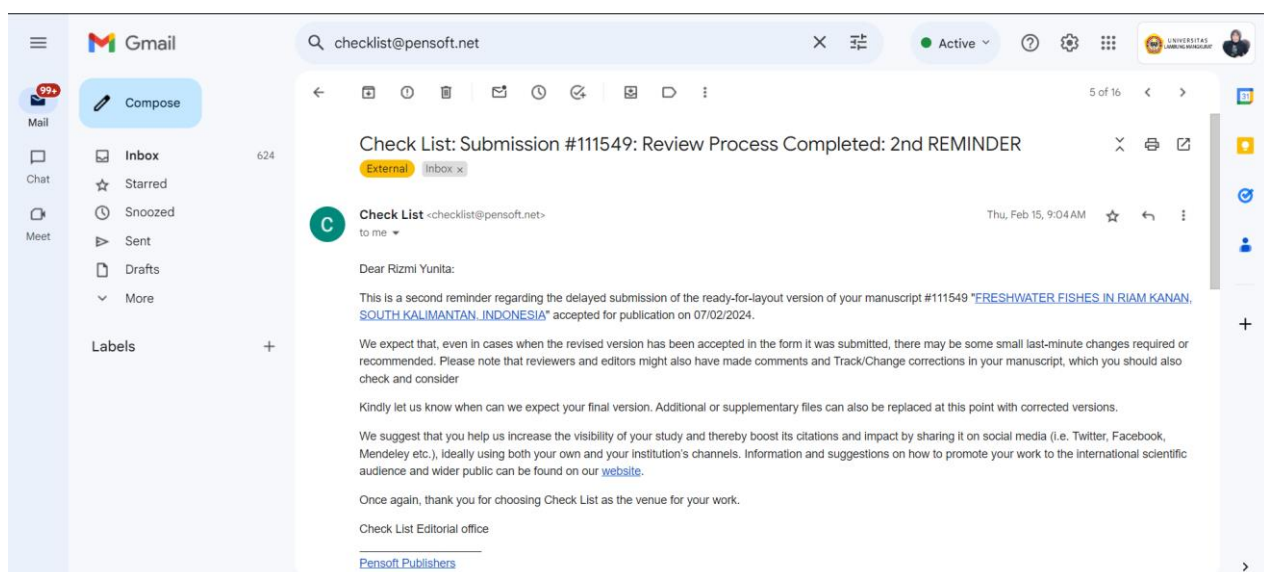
Gmail

checklist@pensoft.net

Active

UNIVERSITAS LAMBUNG MANGKURAT

99+
Mail

Chat

Meet

Compose

Inbox 624

Starred

Snoozed

Sent

Drafts

More

Labels

5 of 16

Check List: Submission #111549: Review Process Completed: 2nd REMINDER

External Inbox ×

C

Check List <checklist@pensoft.net>
to me

Thu, Feb 15, 9:04 AM

Dear Rizmi Yunita:

This is a second reminder regarding the delayed submission of the ready-for-layout version of your manuscript #111549 "FRESHWATER FISHES IN RIAM KANAN, SOUTH KALIMANTAN, INDONESIA" accepted for publication on 07/02/2024.

We expect that, even in cases when the revised version has been accepted in the form it was submitted, there may be some small last-minute changes required or recommended. Please note that reviewers and editors might also have made comments and Track/Change corrections in your manuscript, which you should also check and consider

Kindly let us know when can we expect your final version. Additional or supplementary files can also be replaced at this point with corrected versions.

We suggest that you help us increase the visibility of your study and thereby boost its citations and impact by sharing it on social media (i.e. Twitter, Facebook, Mendeley etc.), ideally using both your own and your institution's channels. Information and suggestions on how to promote your work to the international scientific audience and wider public can be found on our website.

Once again, thank you for choosing Check List as the venue for your work.

Check List Editorial office

Pensoft Publishers

31